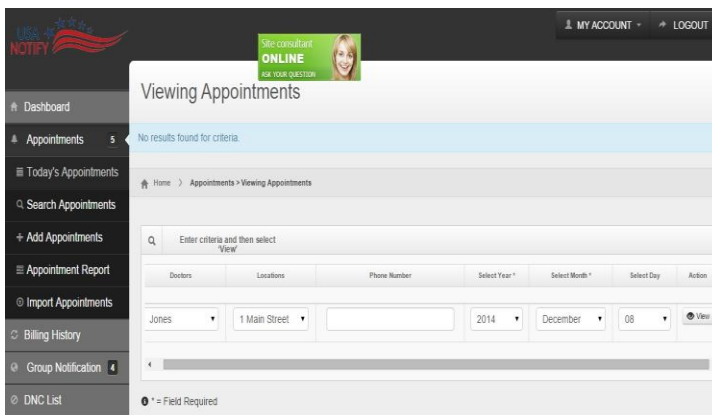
USA NOTIFY

Site consultant ONLINE ASK YOUR QUESTION

MY ACCOUNT LOGOUT

Dashboard
Appointments 5
Today's Appointments
Search Appointments
Add Appointments
Appointment Report
Import Appointments
Billing History
Group Notification 4
DNC List

Viewing Appointments

No results found for criteria.

Home > Appointments > Viewing Appointments

Enter criteria and then select 'View'

| Doctors | Locations | Phone Number | Select Year * | Select Month * | Select Day | Action |
|---|---|---|---|---|---|---|
| Jones | 1 Main Street | | 2014 | December | 08 | View |

* = Field Required